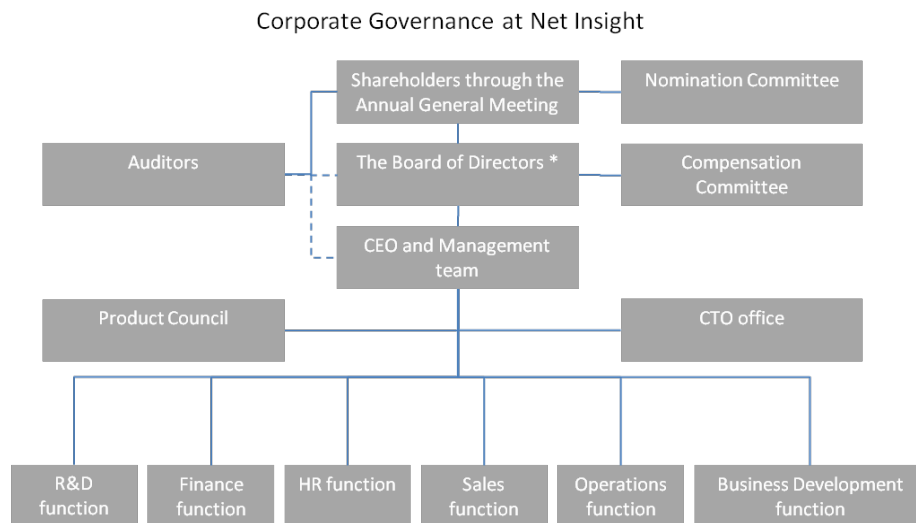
Corporate Governance at Net Insight

Shareholders through the Annual General Meeting

Nomination Committee

Auditors

The Board of Directors *

Compensation Committee

CEO and Management team

Product Council

CTO office

R&D function

Finance function

HR function

Sales function

Operations function

Business Development function